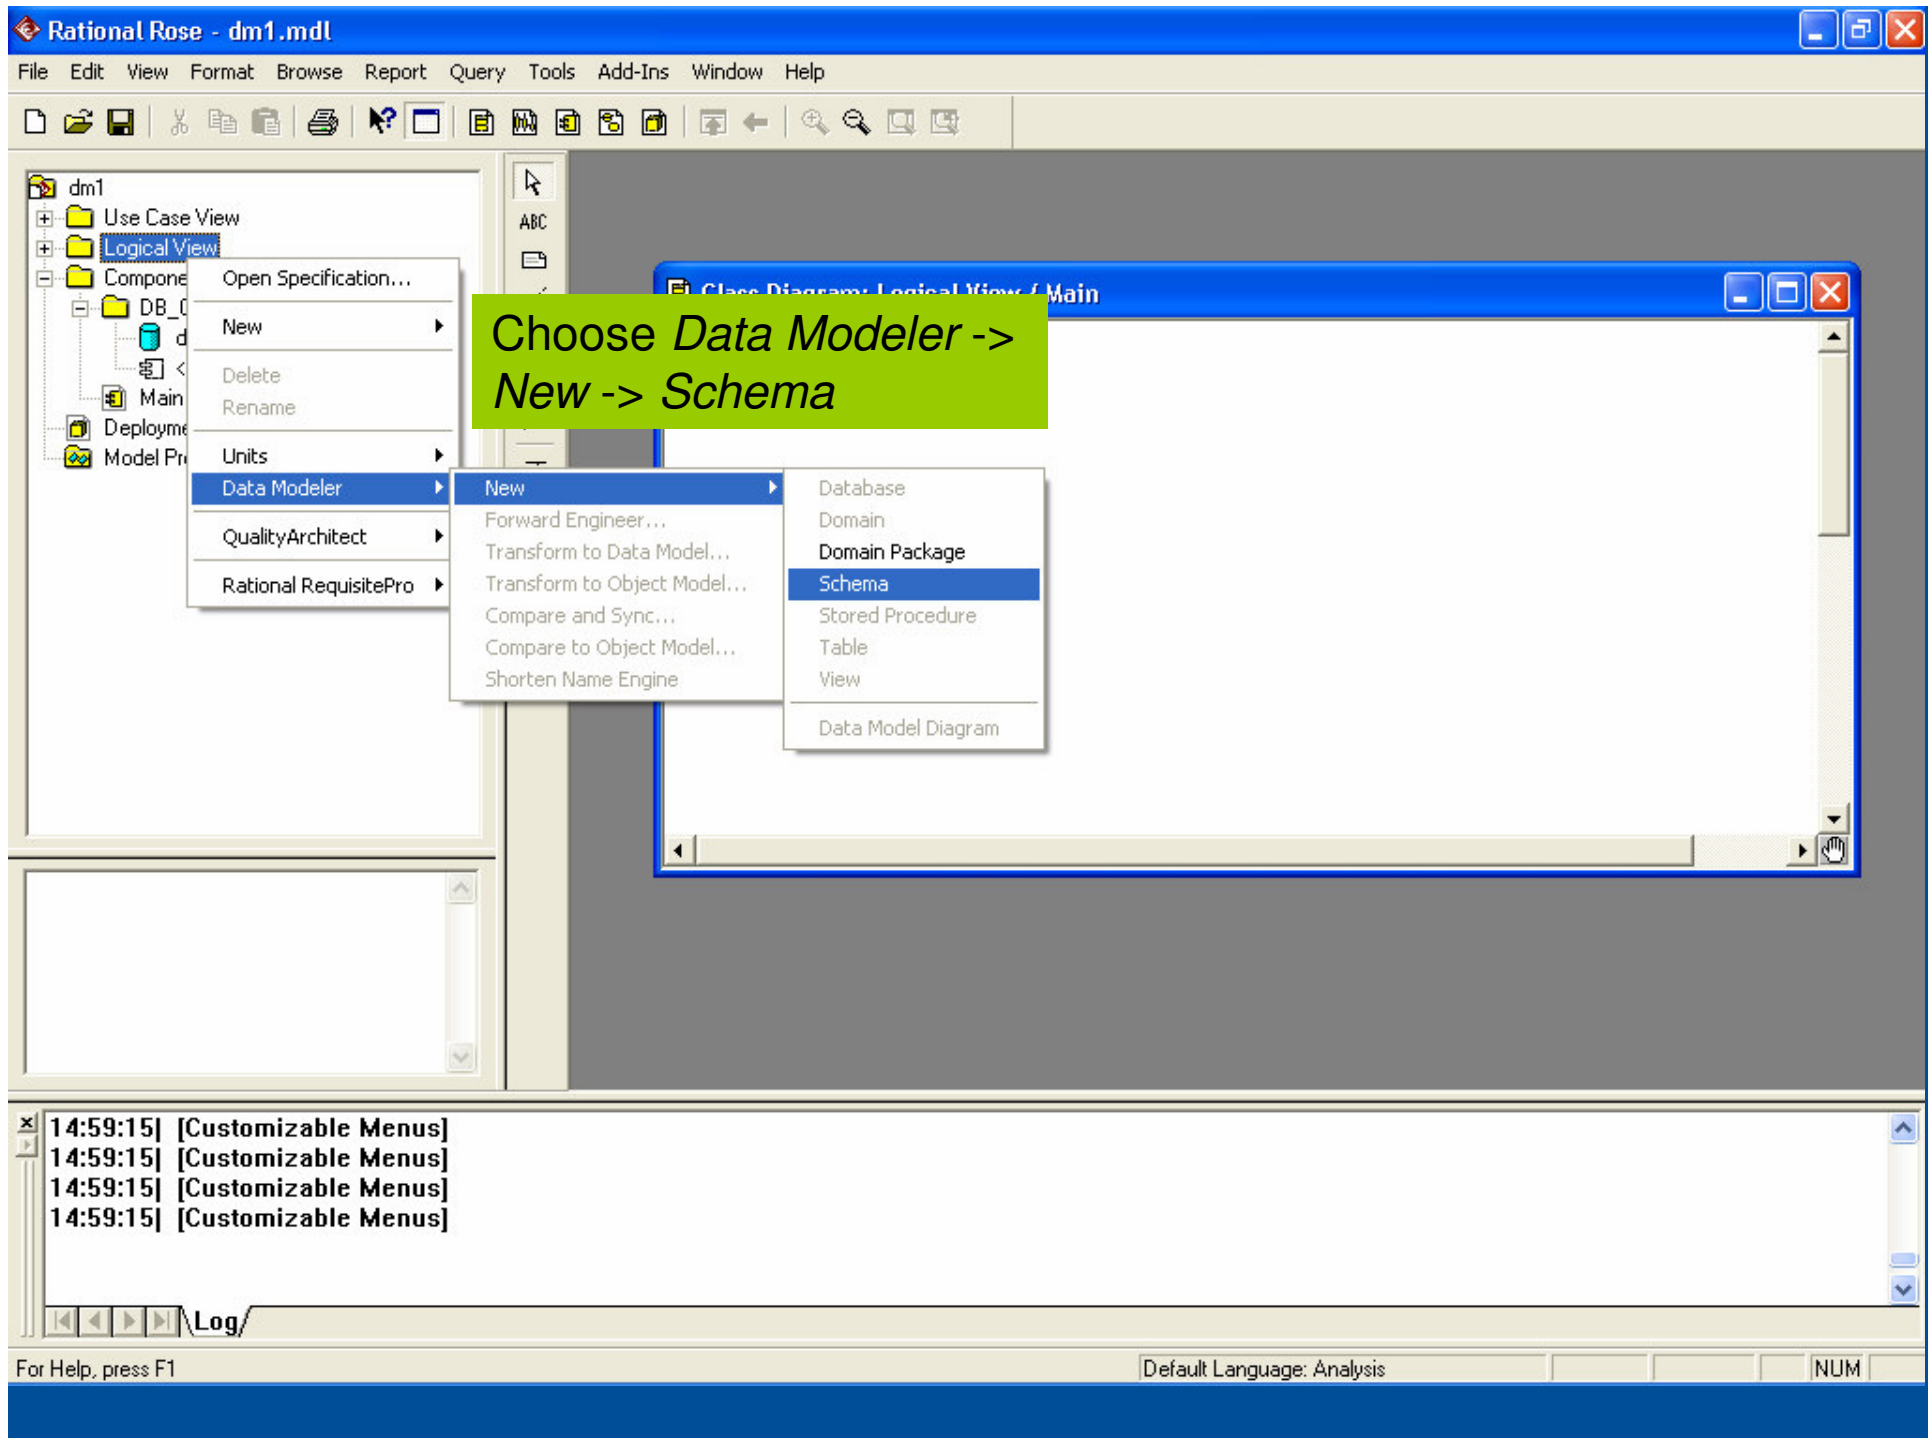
Rational Rose - dm1.mdl

File Edit View Format Browse Report Query Tools Add-Ins Window Help

dm1
Use Case View
Logical View
Compone
DB_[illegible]
d
<
Main
Deployme
Model Pr

ABC

Open Specification...
New
Delete
Rename
Units
Data Modeler
QualityArchitect
Rational RequisitePro

New
Forward Engineer...
Transform to Data Model...
Transform to Object Model...
Compare and Sync...
Compare to Object Model...
Shorten Name Engine

Database
Domain
Domain Package
Schema
Stored Procedure
Table
View
Data Model Diagram

Class Diagram: Logical View / Main

Choose *Data Modeler ->* *New -> Schema*

14:59:15| [Customizable Menus]
14:59:15| [Customizable Menus]
14:59:15| [Customizable Menus]
14:59:15| [Customizable Menus]

Log

For Help, press F1
Default Language: Analysis
NUM